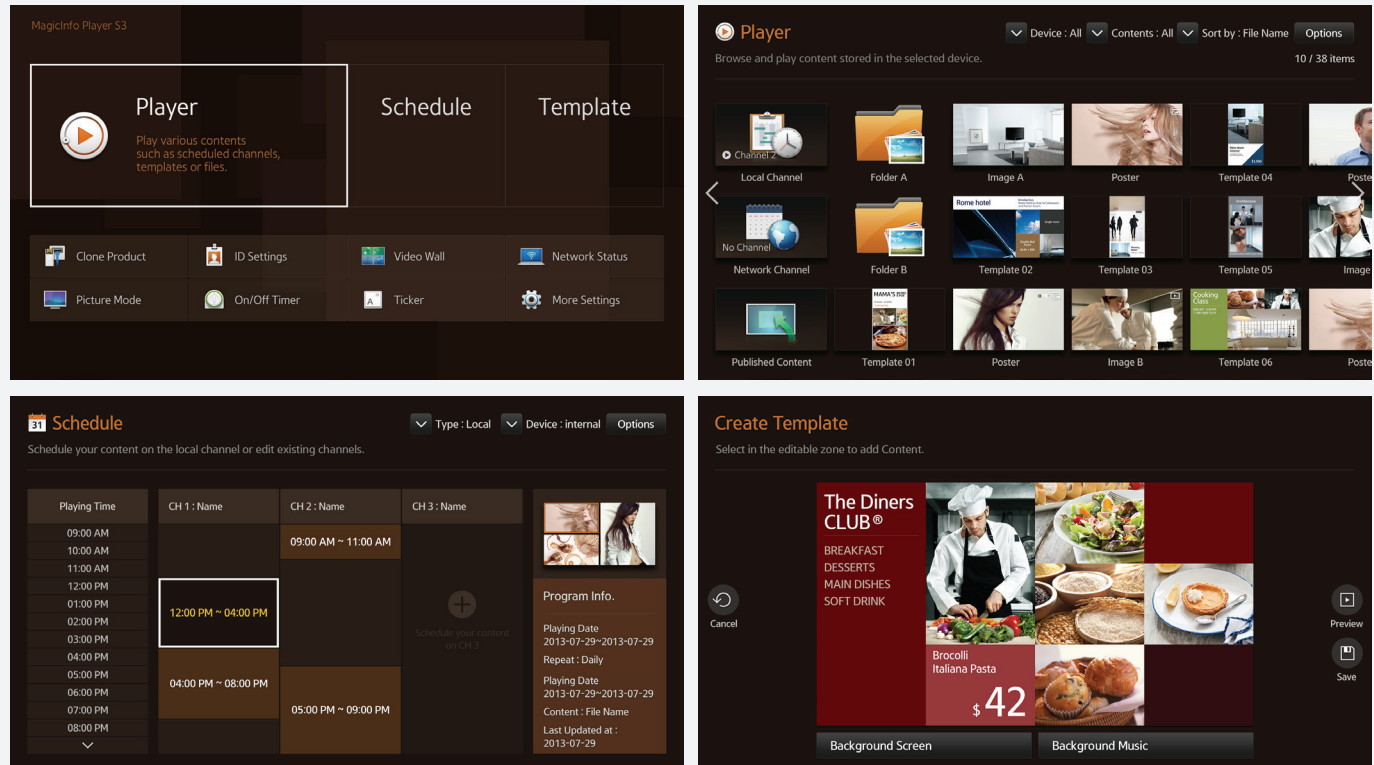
MagicInfo Player S3

Player
Play various contents such as scheduled channels, templates or files.

Schedule

Template

Clone Product
ID Settings
Video Wall
Network Status
Picture Mode
On/Off Timer
Ticker
More Settings

Player
Device : All
Contents : All
Sort by : File Name
Options
Browse and play content stored in the selected device.
10 / 38 items

Channel 2
Local Channel
Folder A
Image A
Poster
Template 04
Poste
No Channel
Network Channel
Folder B
Rome hotel
Template 02
Template 03
Template 05
Image
Published Content
MAMA'S
Template 01
Poster
Image B
Cooking Class
Template 06
Poste

31 Schedule
Type : Local
Device : internal
Options
Schedule your content on the local channel or edit existing channels.

| Playing Time | CH 1 : Name | CH 2 : Name | CH 3 : Name |
|---|---|---|---|
| 09:00 AM | | 09:00 AM ~ 11:00 AM | |
| 10:00 AM | | | |
| 11:00 AM | | | |
| 12:00 PM | 12:00 PM ~ 04:00 PM | | Schedule your content on CH 3 |
| 01:00 PM | | | |
| 02:00 PM | | | |
| 03:00 PM | | | |
| 04:00 PM | 04:00 PM ~ 08:00 PM | | |
| 05:00 PM | | 05:00 PM ~ 09:00 PM | |
| 06:00 PM | | | |
| 07:00 PM | | | |
| 08:00 PM | | | |

Program Info.
Playing Date
2013-07-29~2013-07-29
Repeat : Daily
Playing Date
2013-07-29~2013-07-29
Content : File Name
Last Updated at :
2013-07-29

Create Template
Select in the editable zone to add Content.

Cancel

The Diners CLUB®
BREAKFAST
DESSERTS
MAIN DISHES
SOFT DRINK
Brocolli
Italiana Pasta
$ 42

Preview
Save

Background Screen
Background Music